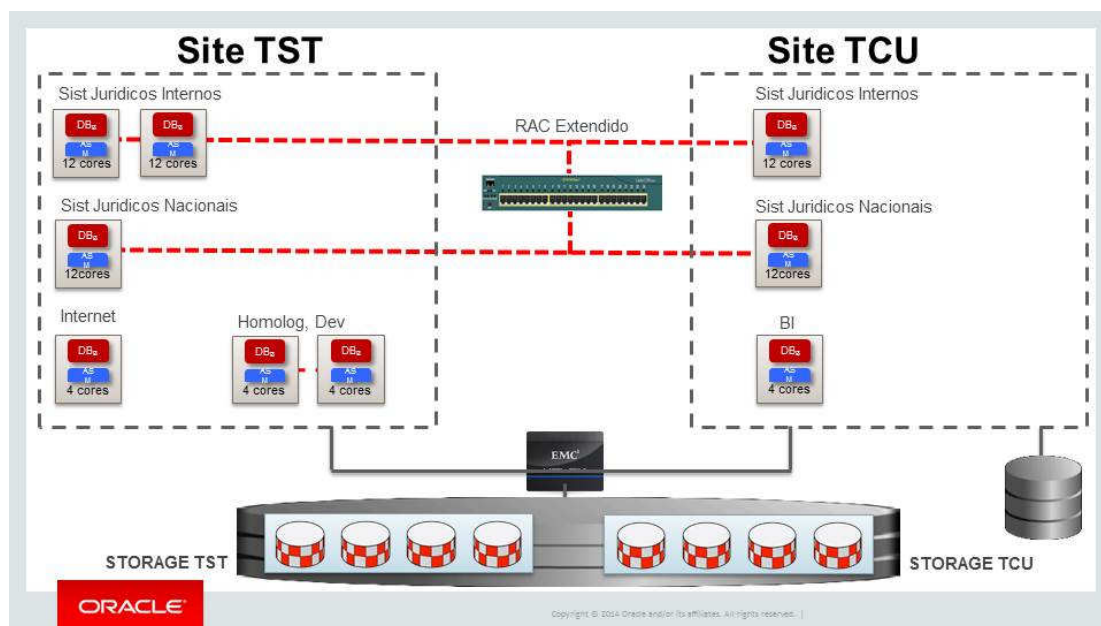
Site TST

Site TCU

Sist Juridicos Internos

DB

ASM

12 cores

DB

ASM

12 cores

RAC Extendido

Sist Juridicos Internos

DB

ASM

12 cores

Sist Juridicos Nacionais

DB

ASM

12cores

Sist Juridicos Nacionais

DB

ASM

12cores

Internet

DB

ASM

4 cores

Homolog, Dev

DB

ASM

4 cores

DB

ASM

4 cores

BI

DB

ASM

4 cores

EMC

STORAGE TST

STORAGE TCU

ORACLE

Copyright © 2014 Oracle and/or its affiliates. All rights reserved. |